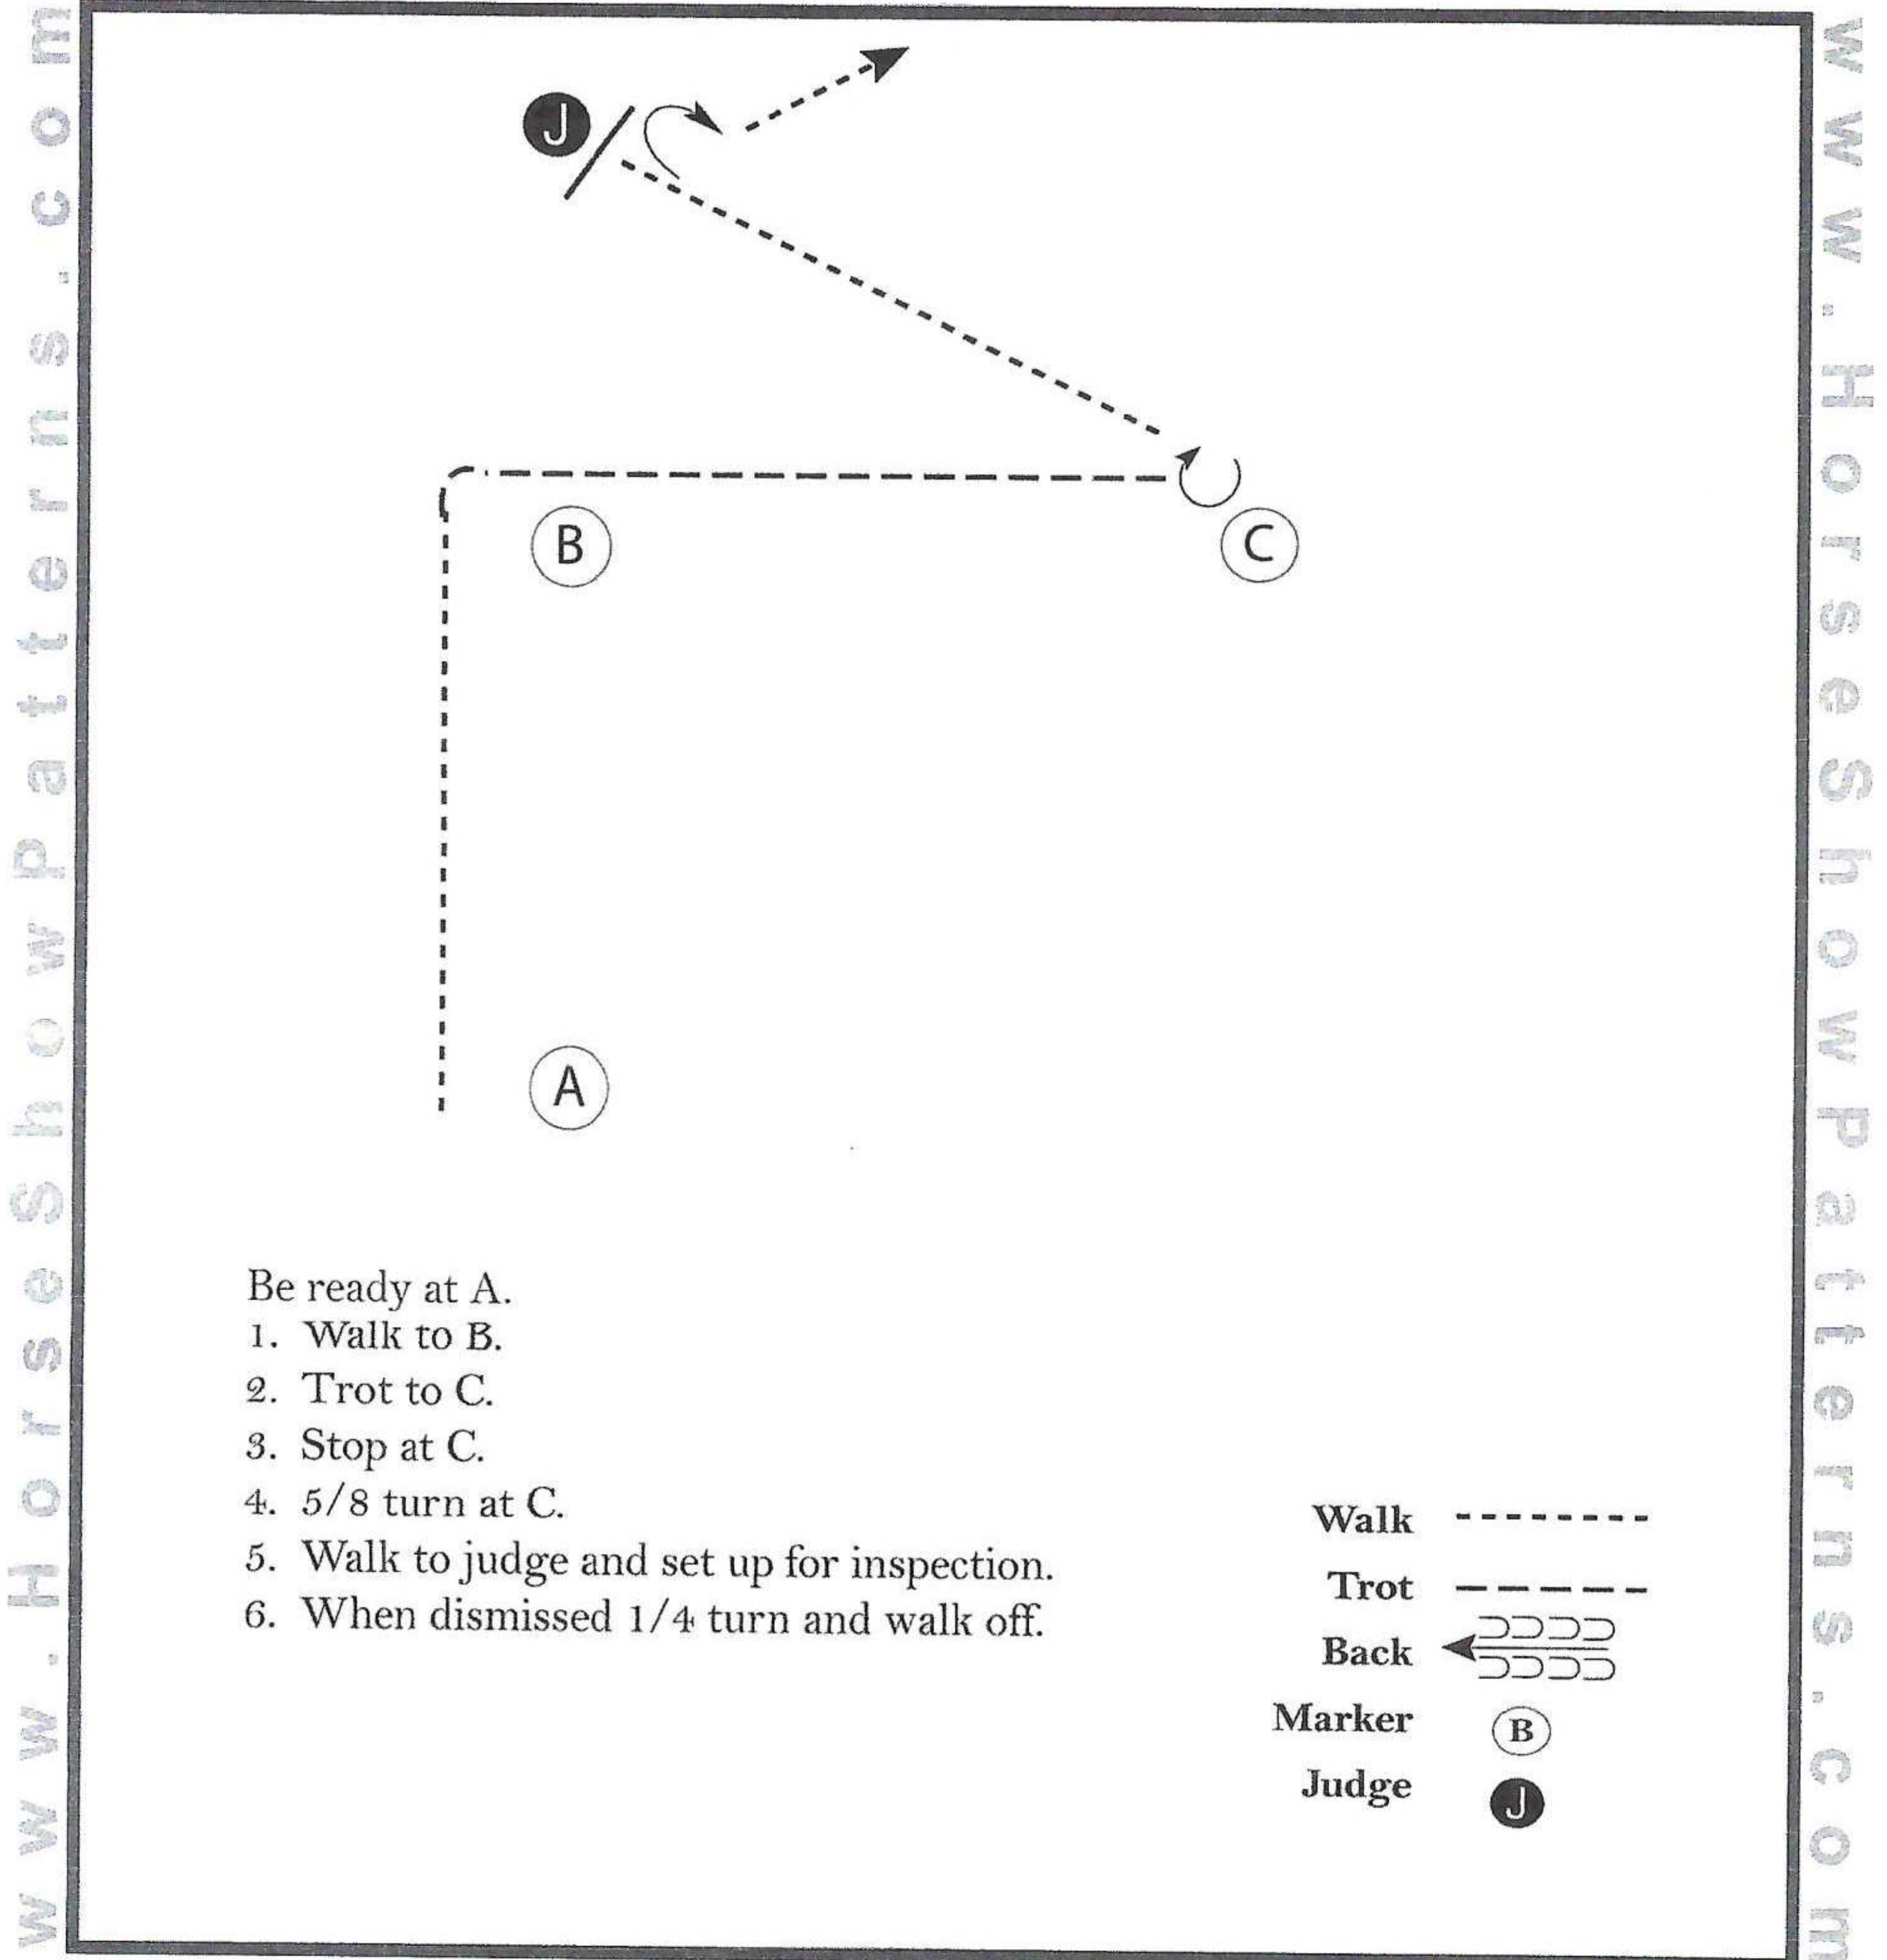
www.HorseShowPatterns.com

J

B

C

A

Be ready at A.
1. Walk to B.
2. Trot to C.
3. Stop at C.
4. 5/8 turn at C.
5. Walk to judge and set up for inspection.
6. When dismissed 1/4 turn and walk off.

Walk
Trot
Back
Marker B
Judge J

www.HorseShowPatterns.com